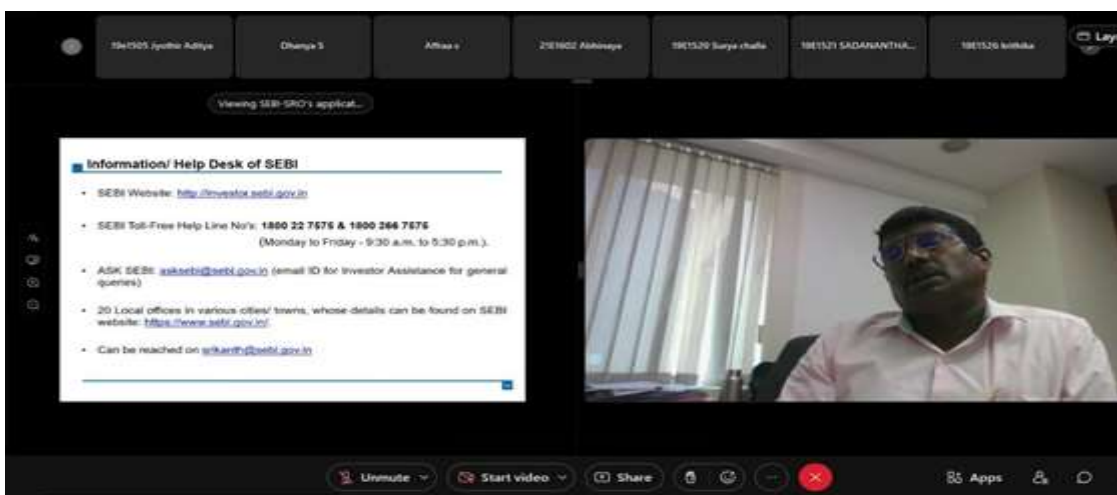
19EI505 Jyothir Aditya

Dhanya S

Afhaa r

21EI602 Abhinaya

19EI520 Surya challa

19EI521 SADANANTHA...

19EI526 krithika

Lay

Viewing SEBI-SRO's applicat...

Information/ Help Desk of SEBI

• SEBI Website: http://investor.sebi.gov.in

• SEBI Toll-Free Help Line No's: 1800 22 7575 & 1800 266 7575 (Monday to Friday - 9:30 a.m. to 5:30 p.m.).

• ASK SEBI: asksebi@sebi.gov.in (email ID for Investor Assistance for general queries)

• 20 Local offices in various cities/ towns, whose details can be found on SEBI website: https://www.sebi.gov.in/.

• Can be reached on srikanth@sebi.gov.in

Unmute

Start video

Share

Apps